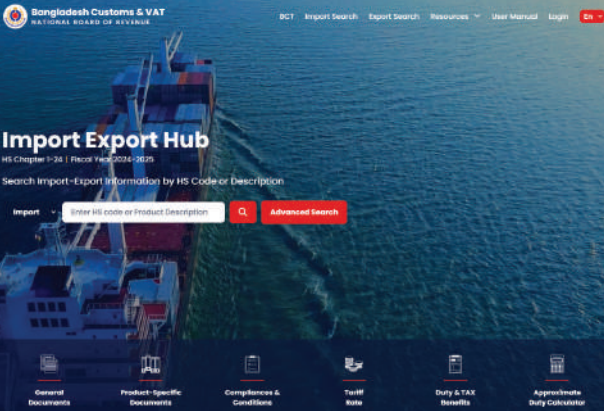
Bangladesh Customs & VAT
NATIONAL BOARD OF REVENUE

BCT Import Search Export Search Resources User Manual Login En

Import Export Hub

HS Chapter 1-24 | Fiscal Year 2024-2025

Search Import-Export Information by HS Code or Description

Import

Enter HS code or Product Description

Advanced Search

General Documents

Product-Specific Documents

Compliances & Conditions

Tariff Rate

Duty & TAX Benefits

Approximate Duty Calculator